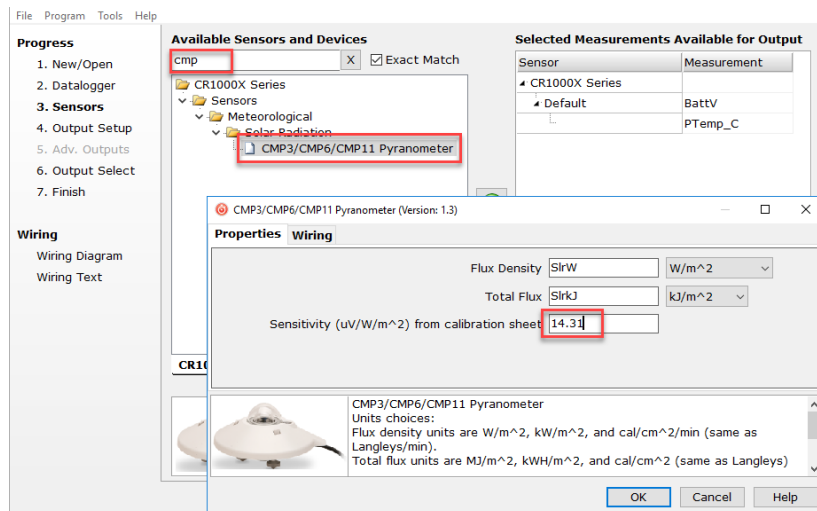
File Program Tools Help

Progress
1. New/Open
2. Datalogger
3. Sensors
4. Output Setup
5. Adv. Outputs
6. Output Select
7. Finish

Wiring
Wiring Diagram
Wiring Text

Available Sensors and Devices
cmp X
Exact Match

CR1000X Series
Sensors
Meteorological
Solar Radiation
CMP3/CMP6/CMP11 Pyranometer

CR10

Selected Measurements Available for Output

| Sensor | Measurement |
|---|---|
| CR1000X Series | |
| Default | BattV |
| | PTemp_C |

CMP3/CMP6/CMP11 Pyranometer (Version: 1.3)

Properties Wiring

Flux Density SlrW W/m^2
Total Flux SlrkJ kJ/m^2
Sensitivity (uV/W/m^2) from calibration sheet 14.31

CMP3/CMP6/CMP11 Pyranometer
Units choices:
Flux density units are W/m^2, kW/m^2, and cal/cm^2/min (same as Langleys/min).
Total flux units are MJ/m^2, kWH/m^2, and cal/cm^2 (same as Langleys)

OK Cancel Help